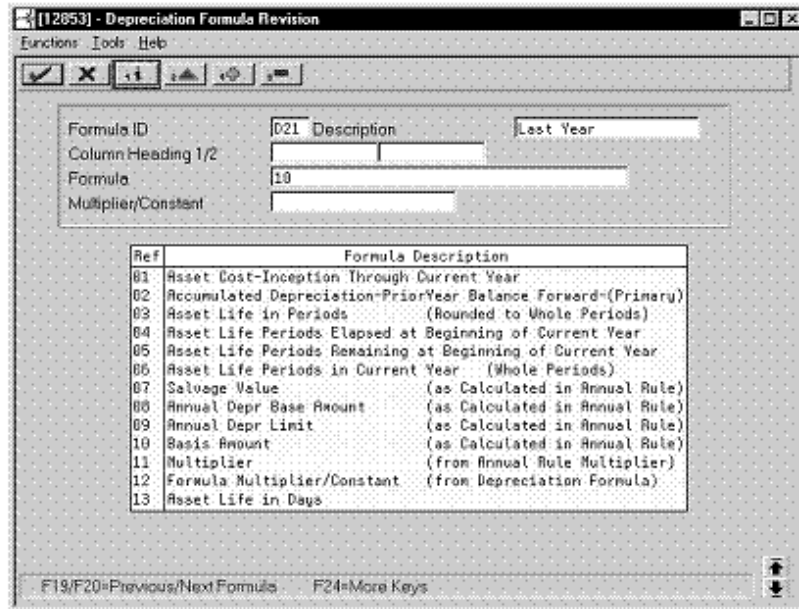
[12853] - Depreciation Formula Revision

Functions Tools Help

Formula ID D21 Description Last Year
Column Heading 1/2
Formula 10
Multiplier/Constant

| Ref | Formula Description |
|---|---|
| 01 | Asset Cost-Inception Through Current Year |
| 02 | Accumulated Depreciation-PriorYear Balance Forward-(Primary) |
| 03 | Asset Life in Periods (Rounded to Whole Periods) |
| 04 | Asset Life Periods Elapsed at Beginning of Current Year |
| 05 | Asset Life Periods Remaining at Beginning of Current Year |
| 06 | Asset Life Periods in Current Year (Whole Periods) |
| 07 | Salvage Value (as Calculated in Annual Rule) |
| 08 | Annual Depr Base Amount (as Calculated in Annual Rule) |
| 09 | Annual Depr Limit (as Calculated in Annual Rule) |
| 10 | Basis Amount (as Calculated in Annual Rule) |
| 11 | Multiplier (from Annual Rule Multiplier) |
| 12 | Formula Multiplier/Constant (from Depreciation Formula) |
| 13 | Asset Life in Days |

F19/F20=Previous/Next Formula F24=More Keys